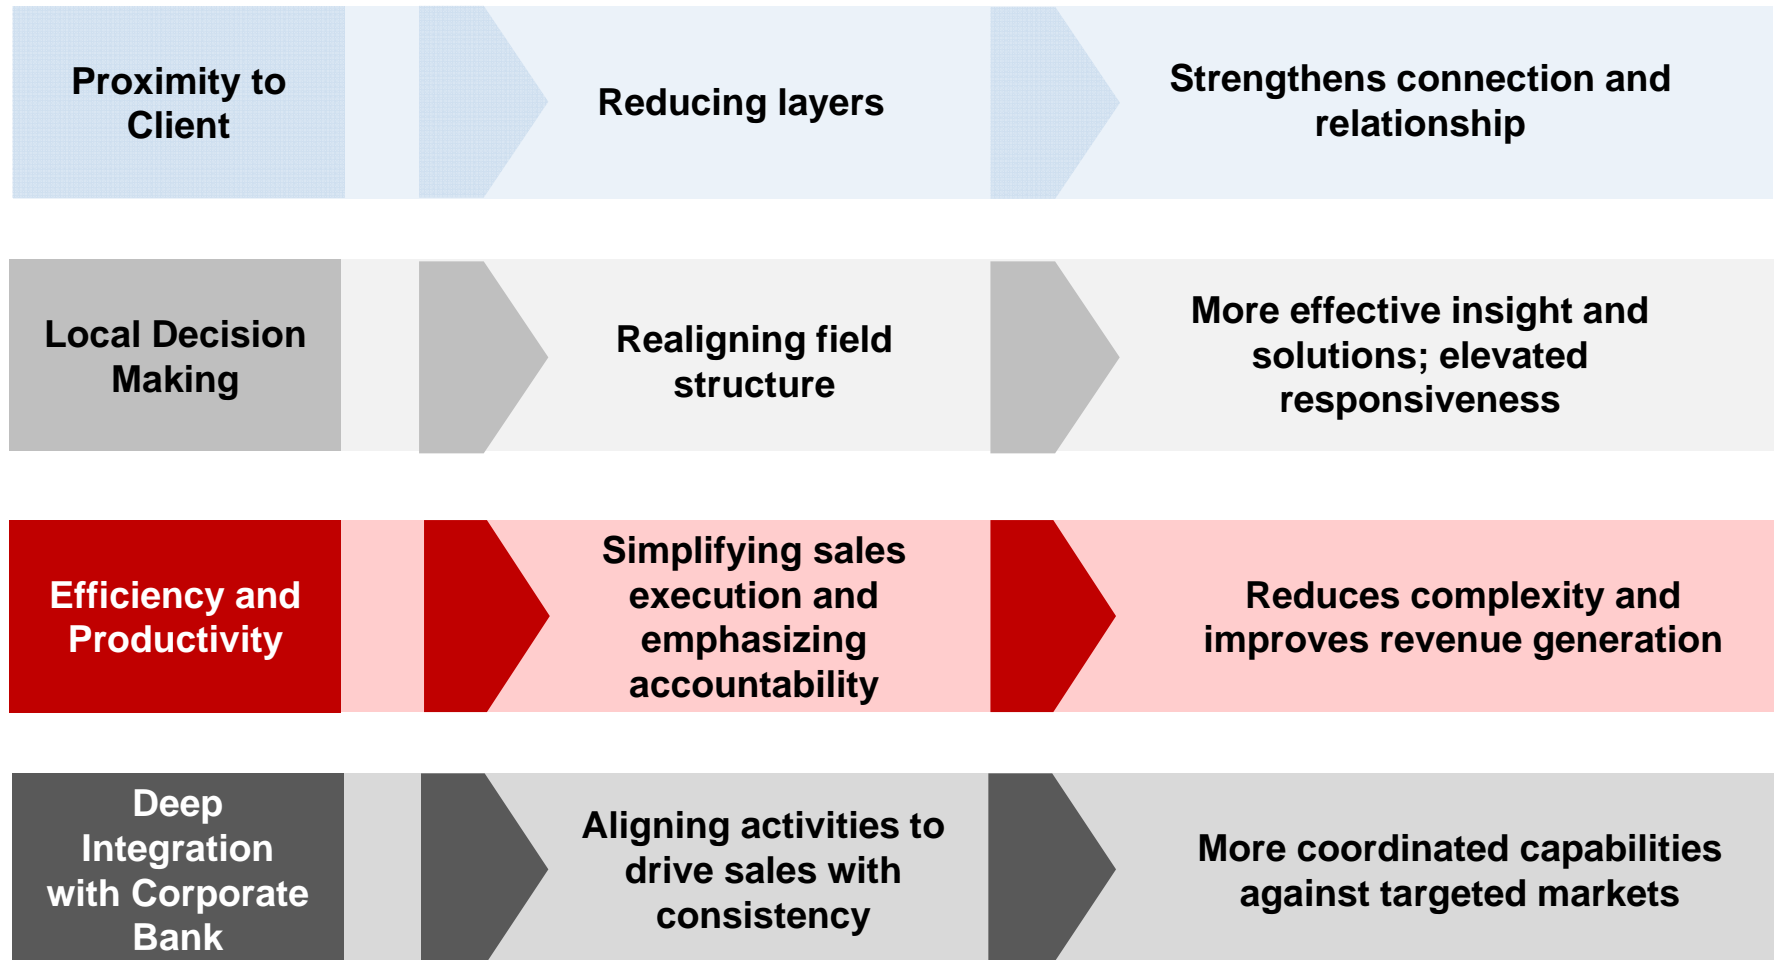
Proximity to Client

Reducing layers

Strengthens connection and relationship

Local Decision Making

Realigning field structure

More effective insight and solutions; elevated responsiveness

Efficiency and Productivity

Simplifying sales execution and emphasizing accountability

Reduces complexity and improves revenue generation

Deep Integration with Corporate Bank

Aligning activities to drive sales with consistency

More coordinated capabilities against targeted markets